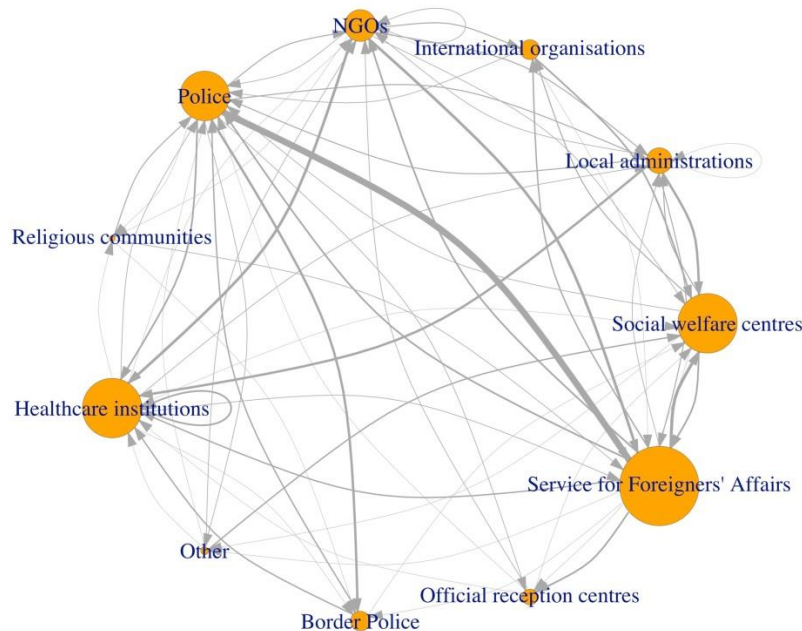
NGOs
International organisations
Police
Local administrations
Religious communities
Social welfare centres
Healthcare institutions
Service for Foreigners' Affairs
Other
Official reception centres
Border Police